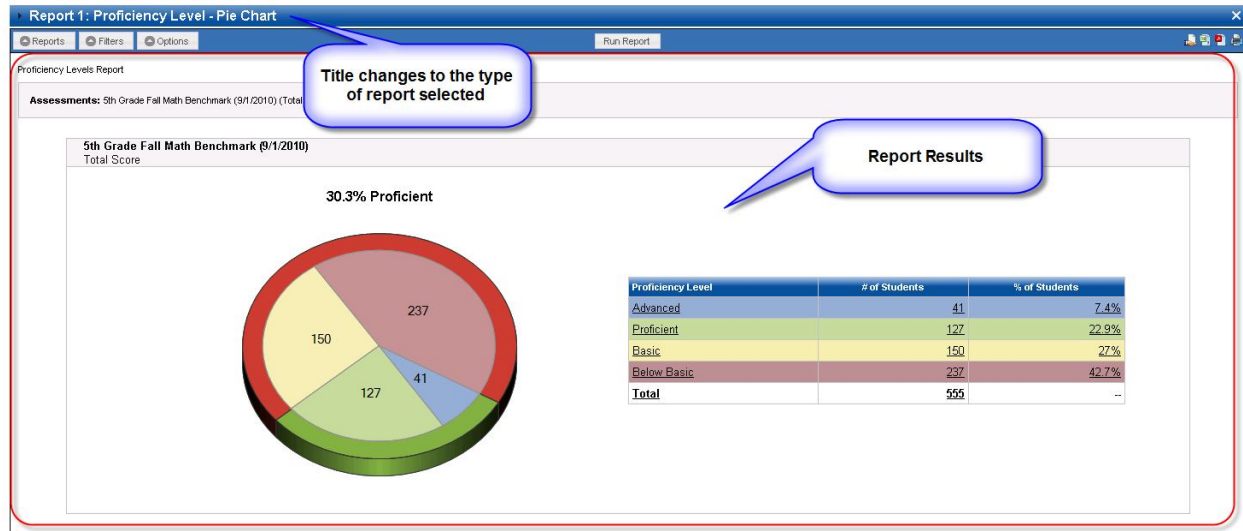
Report 1: Proficiency Level - Pie Chart

Reports
Filters
Options
Run Report

Proficiency Levels Report

Title changes to the type of report selected

Assessments: 5th Grade Fall Math Benchmark (9/1/2010) (Total

Report Results

5th Grade Fall Math Benchmark (9/1/2010)
Total Score

30.3% Proficient

237
150
41
127

| Proficiency Level | # of Students | % of Students |
|---|---|---|
| Advanced | 41 | 7.4% |
| Proficient | 127 | 22.9% |
| Basic | 150 | 27% |
| Below Basic | 237 | 42.7% |
| Total | 555 | -- |